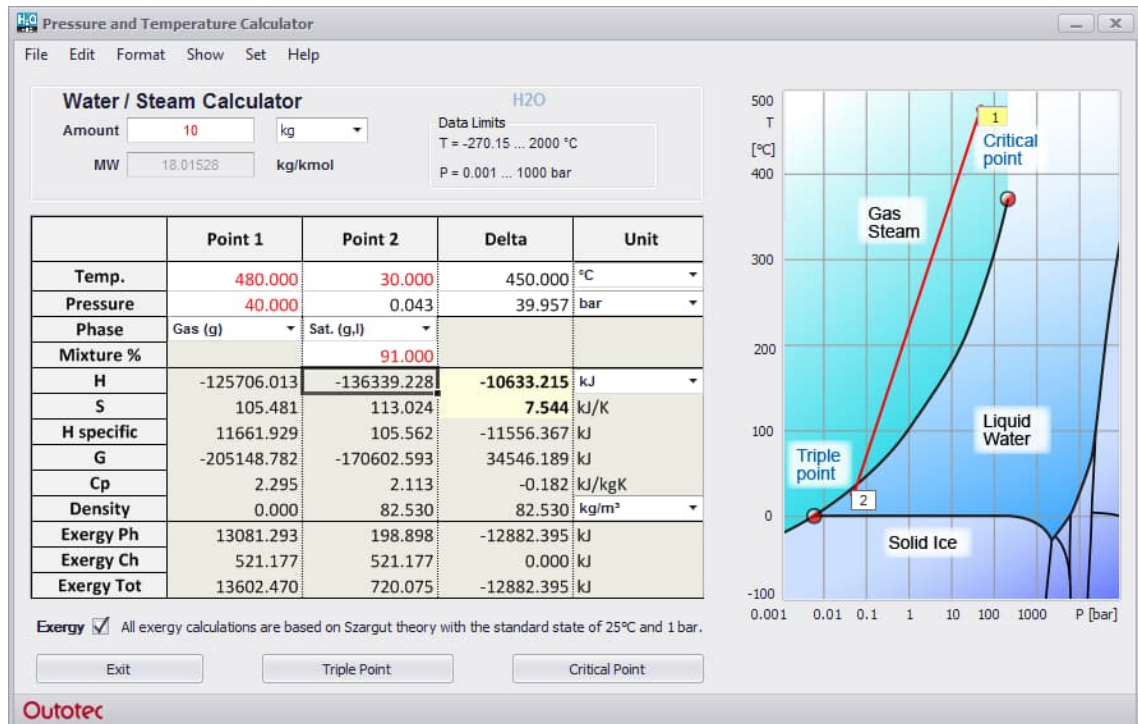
H2O Pressure and Temperature Calculator

File Edit Format Show Set Help

Water / Steam Calculator

H2O

Amount 10 kg

MW 18.01528 kg/kmol

Data Limits
T = -270.15 ... 2000 °C
P = 0.001 ... 1000 bar

| | Point 1 | Point 2 | Delta | Unit |
|---|---|---|---|---|
| Temp. | 480.000 | 30.000 | 450.000 | °C |
| Pressure | 40.000 | 0.043 | 39.957 | bar |
| Phase | Gas (g) | Sat. (g,l) | | |
| Mixture % | | 91.000 | | |
| H | -125706.013 | -136339.228 | -10633.215 | kJ |
| S | 105.481 | 113.024 | 7.544 | kJ/K |
| H specific | 11661.929 | 105.562 | -11556.367 | kJ |
| G | -205148.782 | -170602.593 | 34546.189 | kJ |
| Cp | 2.295 | 2.113 | -0.182 | kJ/kgK |
| Density | 0.000 | 82.530 | 82.530 | kg/m³ |
| Exergy Ph | 13081.293 | 198.898 | -12882.395 | kJ |
| Exergy Ch | 521.177 | 521.177 | 0.000 | kJ |
| Exergy Tot | 13602.470 | 720.075 | -12882.395 | kJ |

Exergy ☑ All exergy calculations are based on Szargut theory with the standard state of 25°C and 1 bar.

Exit Triple Point Critical Point

500 T [°C] 400 300 200 100 0 -100

1 Critical point

Gas Steam

Liquid Water

Triple point

2

Solid Ice

0.001 0.01 0.1 1 10 100 1000 P [bar]

Outotec